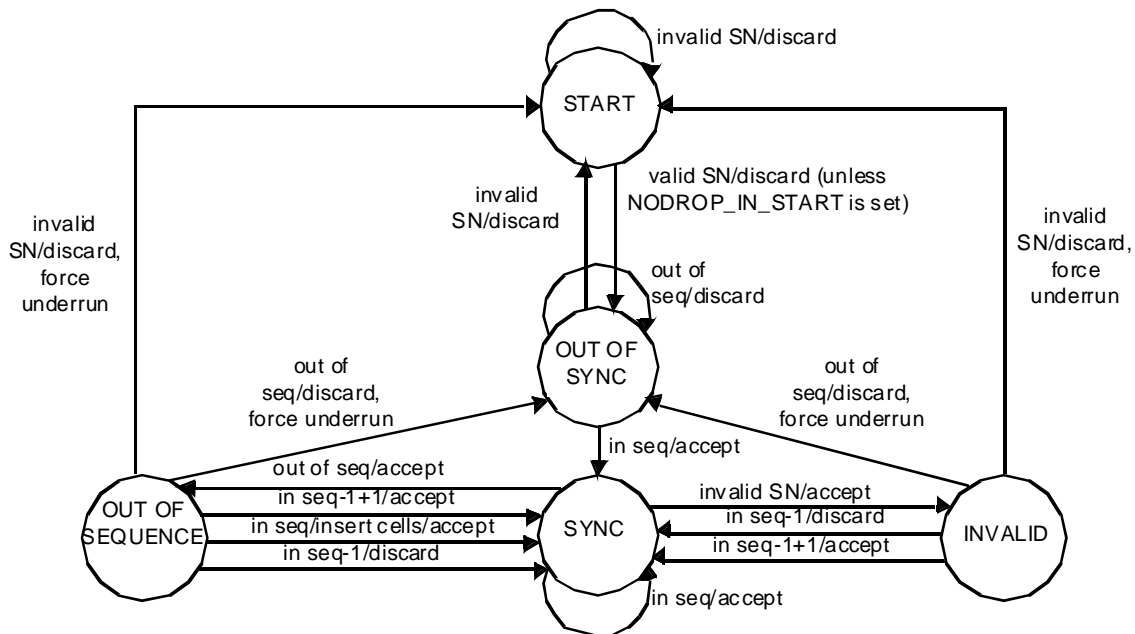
invalid SN/discard

START

invalid SN/discard

valid SN/discard (unless NODROP_IN_START is set)

invalid SN/discard, force underrun

invalid SN/discard, force underrun

out of seq/discard

OUT OF SYNC

out of seq/discard, force underrun

out of seq/discard, force underrun

in seq/accept

out of seq/accept

in seq-1+1/accept

in seq/insert cells/accept

in seq-1/discard

OUT OF SEQUENCE

SYNC

invalid SN/accept

in seq-1/discard

in seq-1+1/accept

INVALID

in seq/accept